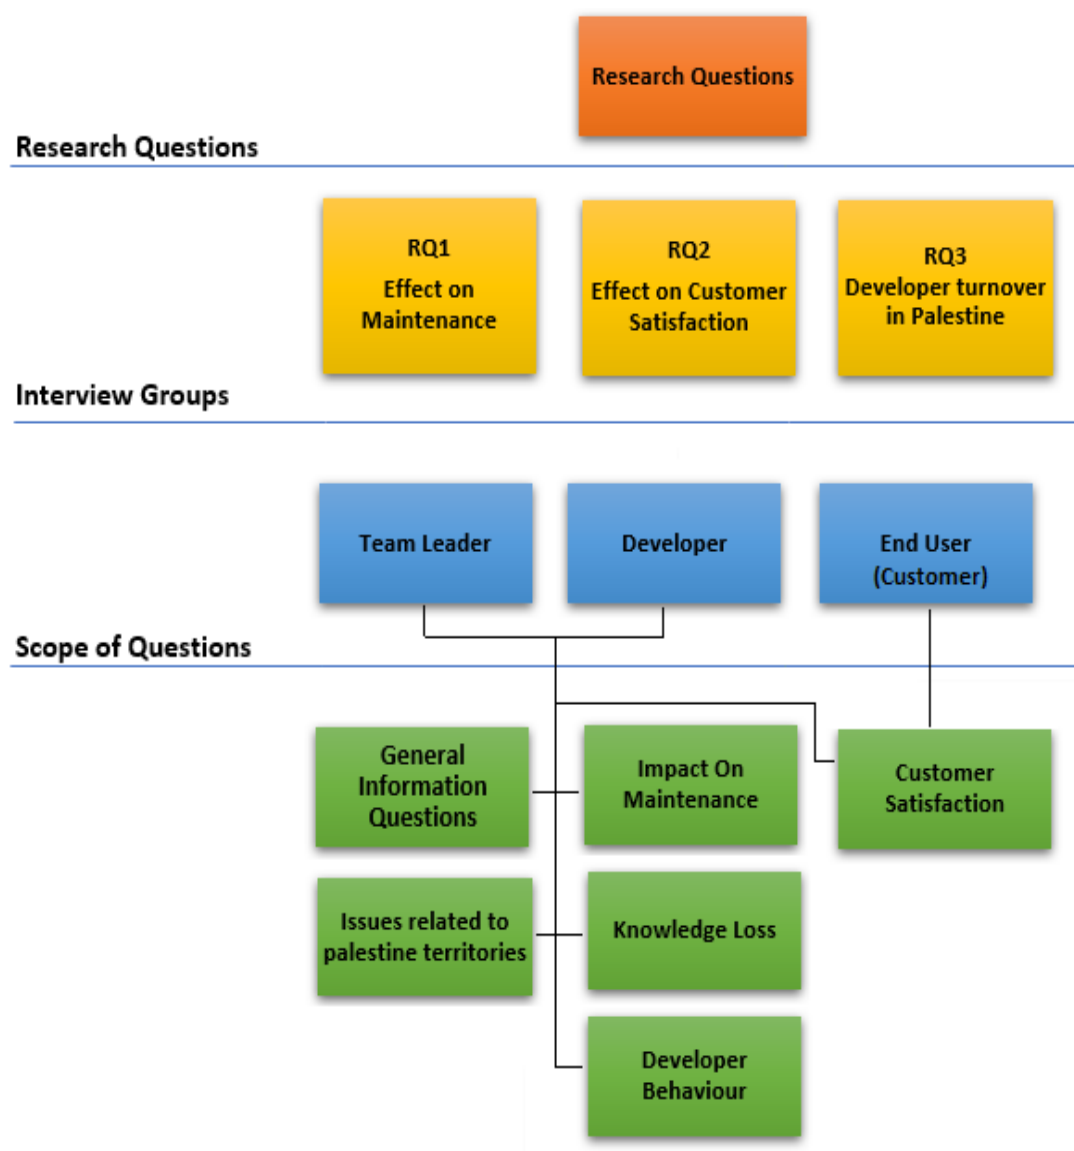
Research Questions

Research Questions

RQ1
Effect on Maintenance

RQ2
Effect on Customer Satisfaction

RQ3
Developer turnover in Palestine

Interview Groups

Team Leader

Developer

End User (Customer)

Scope of Questions

General Information Questions

Impact On Maintenance

Customer Satisfaction

Issues related to palestine territories

Knowledge Loss

Developer Behaviour